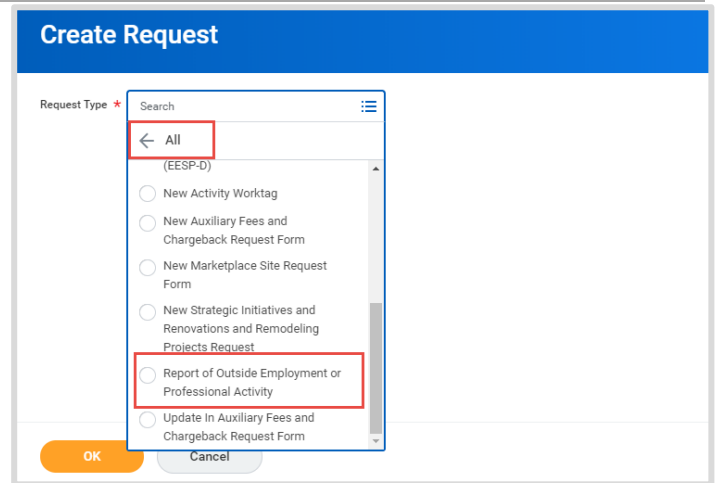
Create Request

Request Type *

Search

All

(EESP-D)

New Activity Worktag

New Auxiliary Fees and Chargeback Request Form

New Marketplace Site Request Form

New Strategic Initiatives and Renovations and Remodeling Projects Request

Report of Outside Employment or Professional Activity

Update In Auxiliary Fees and Chargeback Request Form

OK

Cancel